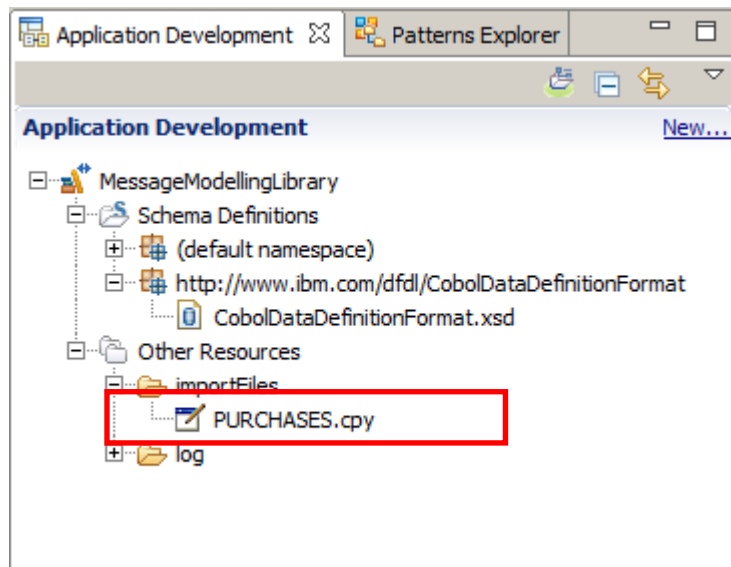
Application Development ☒ Patterns Explorer

Application Development New...

MessageModellingLibrary
Schema Definitions
(default namespace)
http://www.ibm.com/dfdl/CobolDataDefinitionFormat
CobolDataDefinitionFormat.xsd
Other Resources
importFiles
PURCHASES.cpy
log